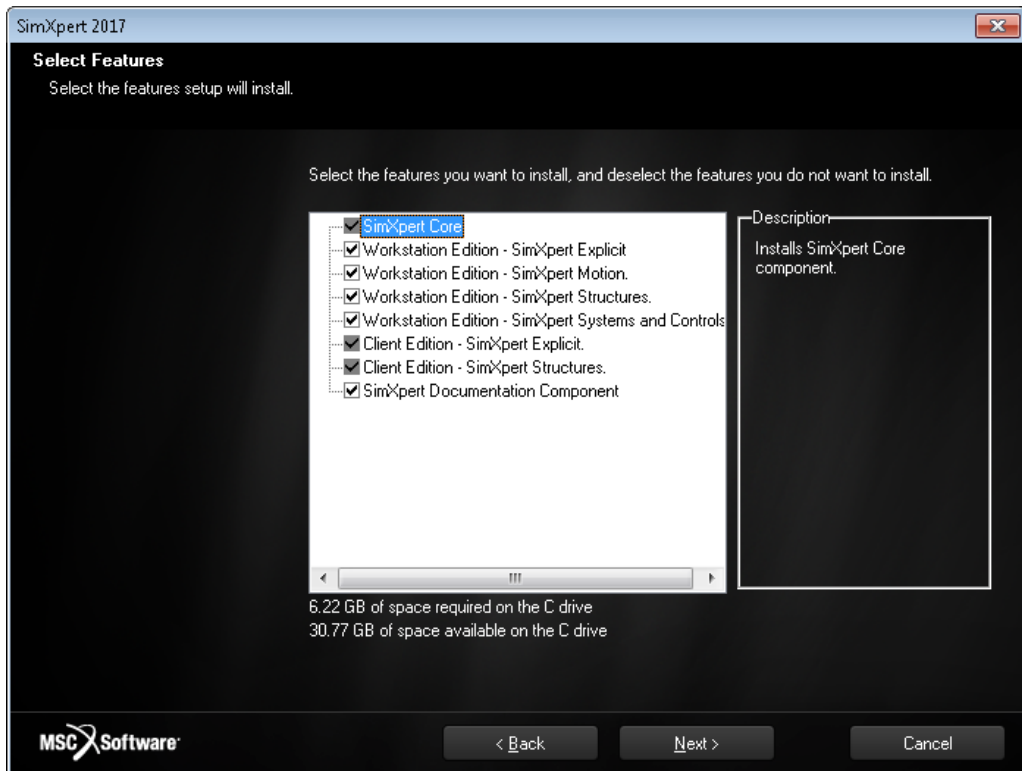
SimXpert 2017

Select Features

Select the features setup will install.

Select the features you want to install, and deselect the features you do not want to install.

SimXpert Core
Workstation Edition - SimXpert Explicit
Workstation Edition - SimXpert Motion.
Workstation Edition - SimXpert Structures.
Workstation Edition - SimXpert Systems and Controls
Client Edition - SimXpert Explicit.
Client Edition - SimXpert Structures.
SimXpert Documentation Component

Description

Installs SimXpert Core component.

6.22 GB of space required on the C drive
30.77 GB of space available on the C drive

MSC Software

< Back

Next >

Cancel